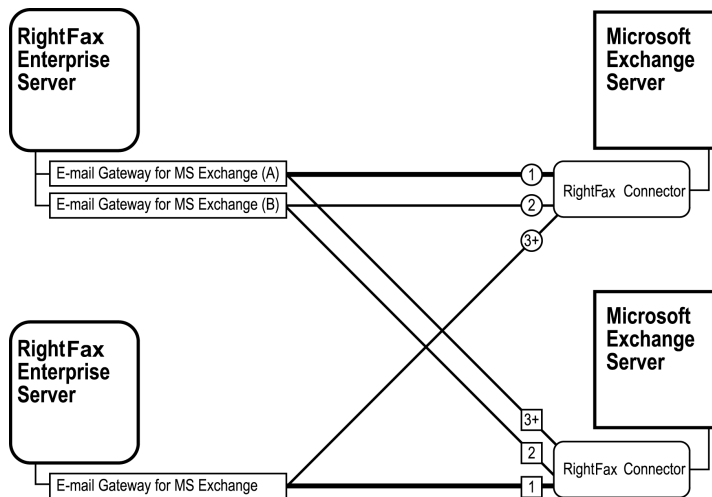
RightFax Enterprise Server

Microsoft Exchange Server

E-mail Gateway for MS Exchange (A)

E-mail Gateway for MS Exchange (B)

1

2

3+

RightFax Connector

Microsoft Exchange Server

RightFax Enterprise Server

3+

2

1

RightFax Connector

E-mail Gateway for MS Exchange